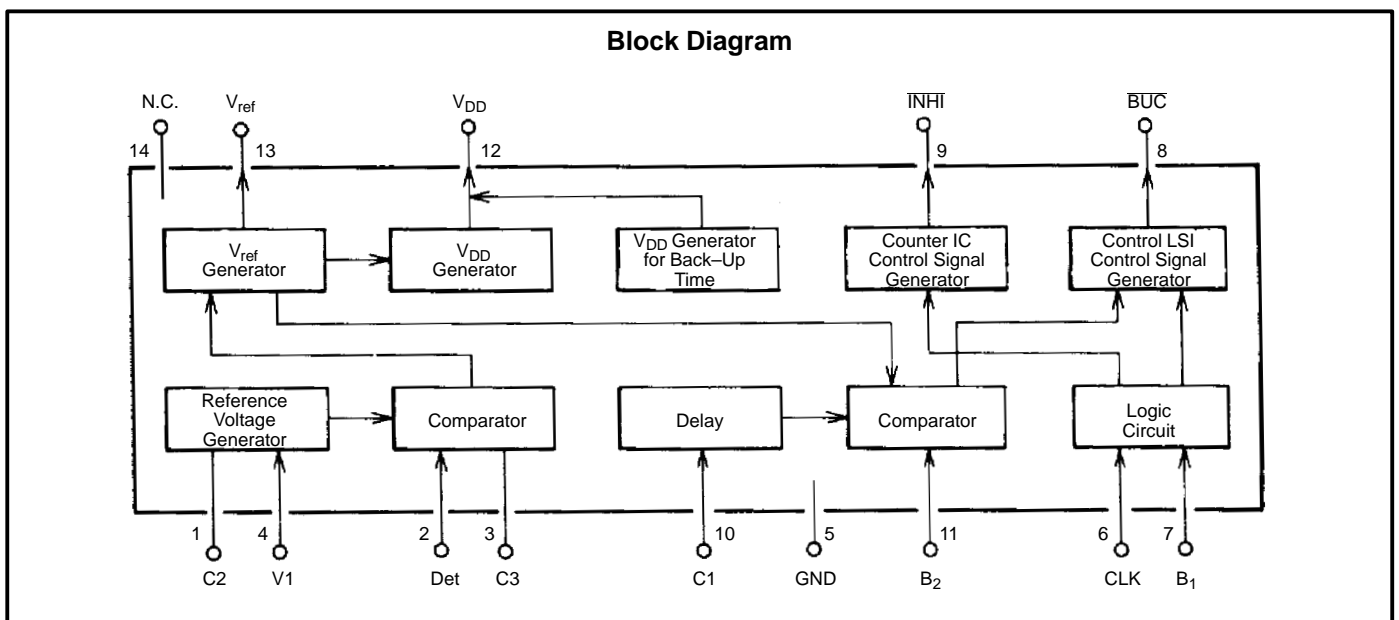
Block Diagram

N.C.
14

$V_{ref}$
13

$V_{DD}$
12

$\overline{INHI}$
9

$\overline{BUC}$
8

$V_{ref}$ Generator

$V_{DD}$ Generator

$V_{DD}$ Generator for Back–Up Time

Counter IC Control Signal Generator

Control LSI Control Signal Generator

Reference Voltage Generator

Comparator

Delay

Comparator

Logic Circuit

1
C2

4
V1

2
Det

3
C3

10
C1

5
GND

11
$B_2$

6
CLK

7
$B_1$